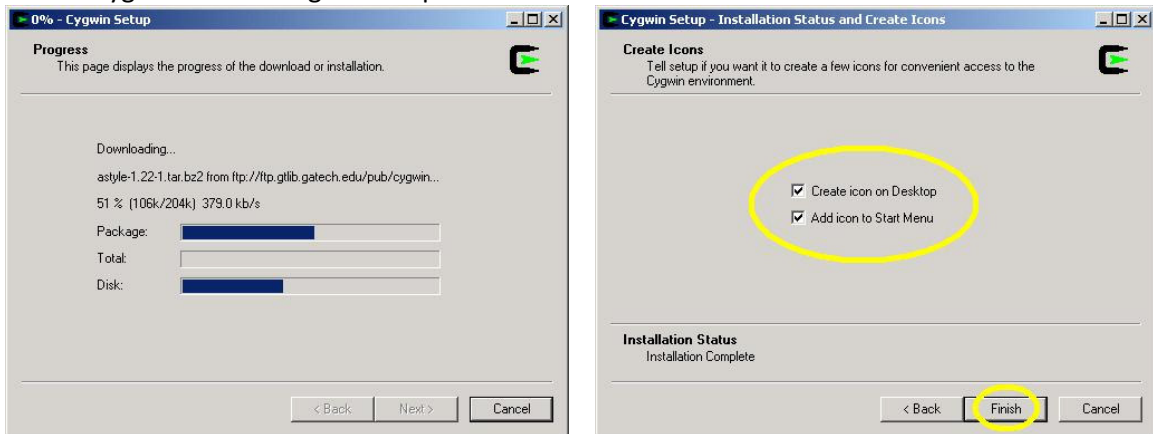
0% - Cygwin Setup

Progress
This page displays the progress of the download or installation.

Downloading...

astyle-1.22-1.tar.bz2 from ftp://ftp.gtlib.gatech.edu/pub/cygwin...

51 % (106k/204k) 379.0 kb/s

Package:

Total:

Disk:

< Back
Next >
Cancel

Cygwin Setup - Installation Status and Create Icons

Create Icons
Tell setup if you want it to create a few icons for convenient access to the Cygwin environment.

☑ Create icon on Desktop
☑ Add icon to Start Menu

Installation Status
Installation Complete

< Back
Finish
Cancel